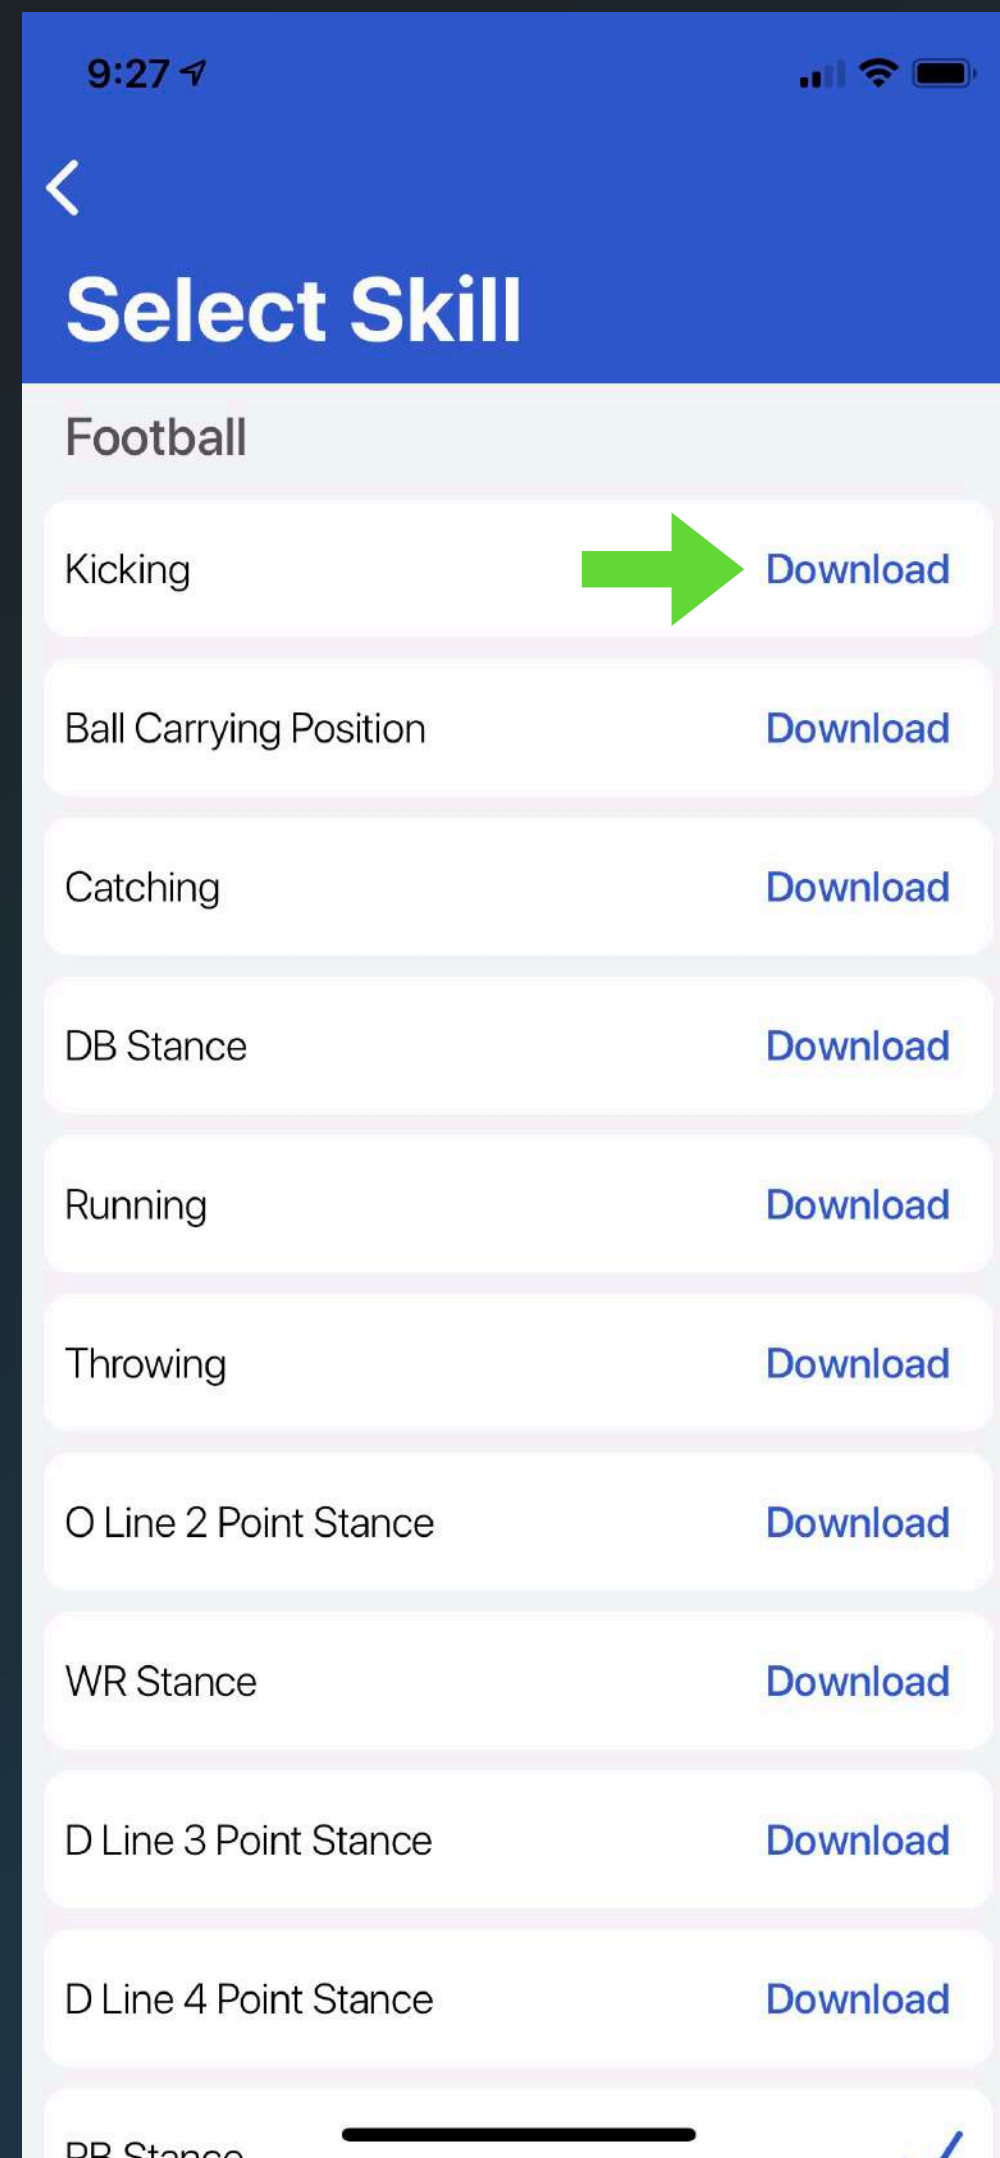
9:27

Select Skill

Football

Kicking Download

Ball Carrying Position Download

Catching Download

DB Stance Download

Running Download

Throwing Download

O Line 2 Point Stance Download

WR Stance Download

D Line 3 Point Stance Download

D Line 4 Point Stance Download

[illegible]